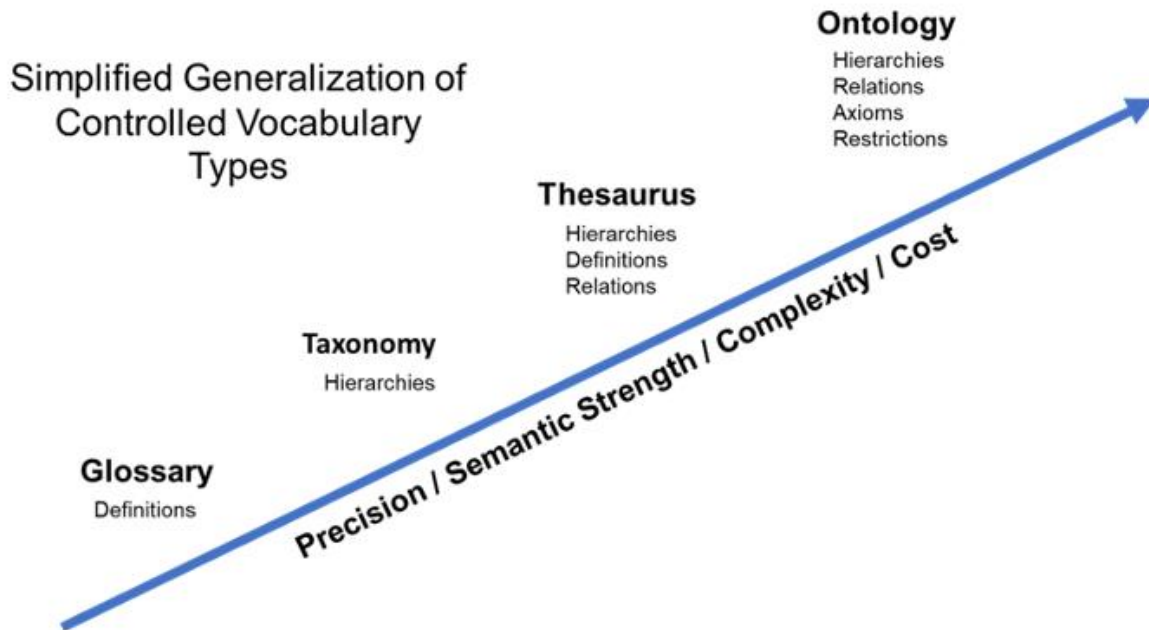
Simplified Generalization of Controlled Vocabulary Types

Ontology
Hierarchies
Relations
Axioms
Restrictions

Thesaurus
Hierarchies
Definitions
Relations

Taxonomy
Hierarchies

Glossary
Definitions

Precision / Semantic Strength / Complexity / Cost